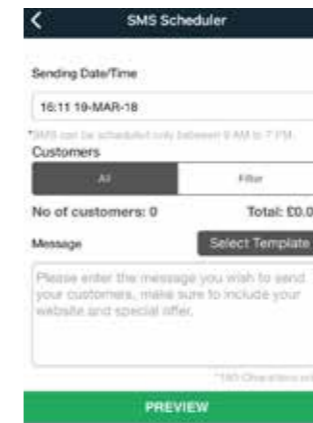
SMS Scheduler

Sending Date/Time

16:11 19-MAR-18

*SMS can be scheduled only between 9 AM to 7 PM.

Customers

All

Filter

No of customers: 0

Total: £0.0

Message

Select Template

Please enter the message you wish to send your customers, make sure to include your website and special offer.

*160 Characters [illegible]

PREVIEW